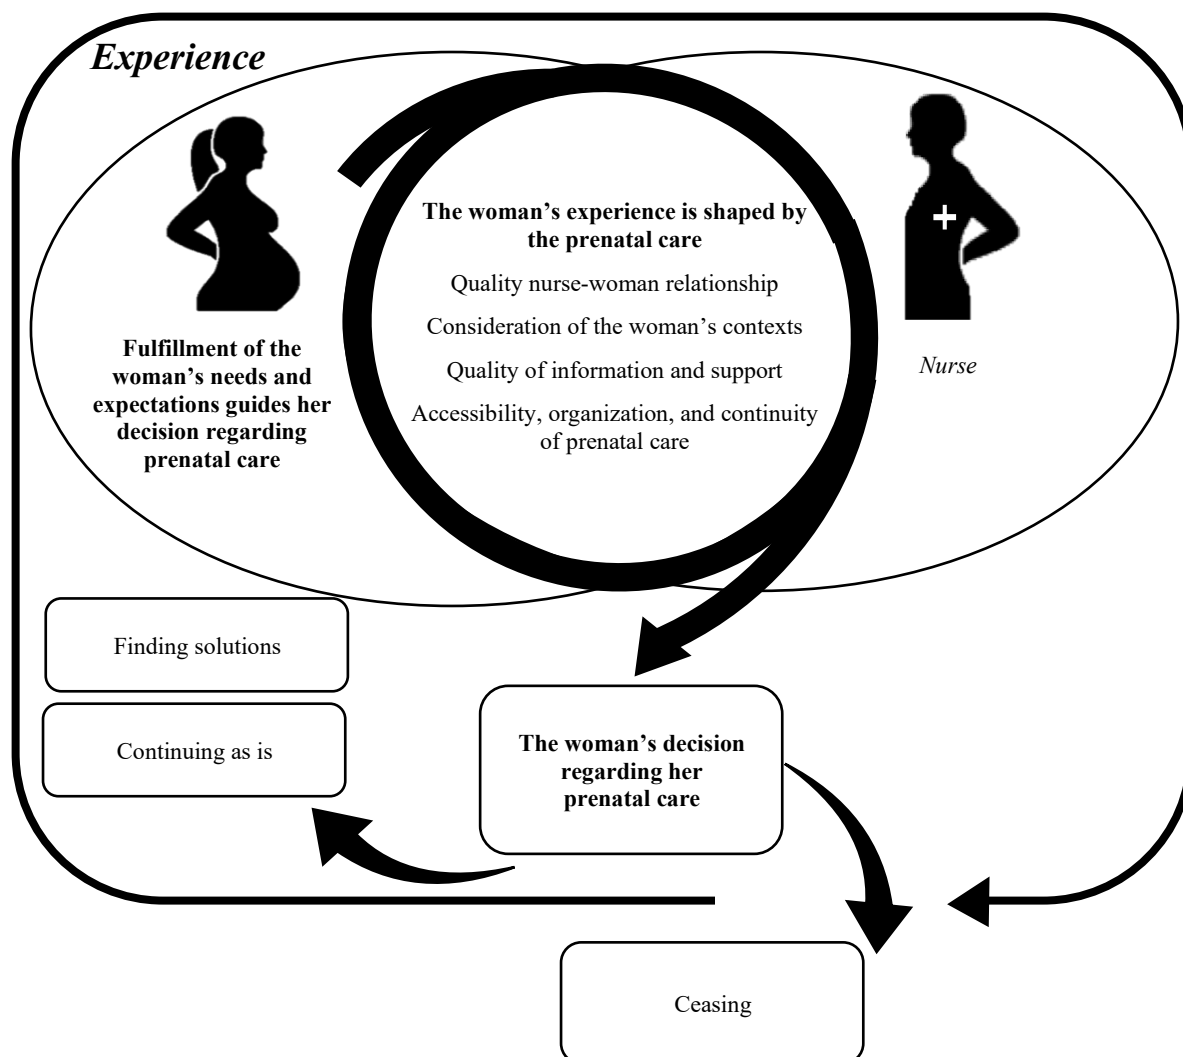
Experience

The woman's experience is shaped by the prenatal care

Quality nurse-woman relationship

Consideration of the woman's contexts

Quality of information and support

Accessibility, organization, and continuity of prenatal care

Fulfillment of the woman's needs and expectations guides her decision regarding prenatal care

Nurse

Finding solutions

Continuing as is

The woman's decision regarding her prenatal care

Ceasing